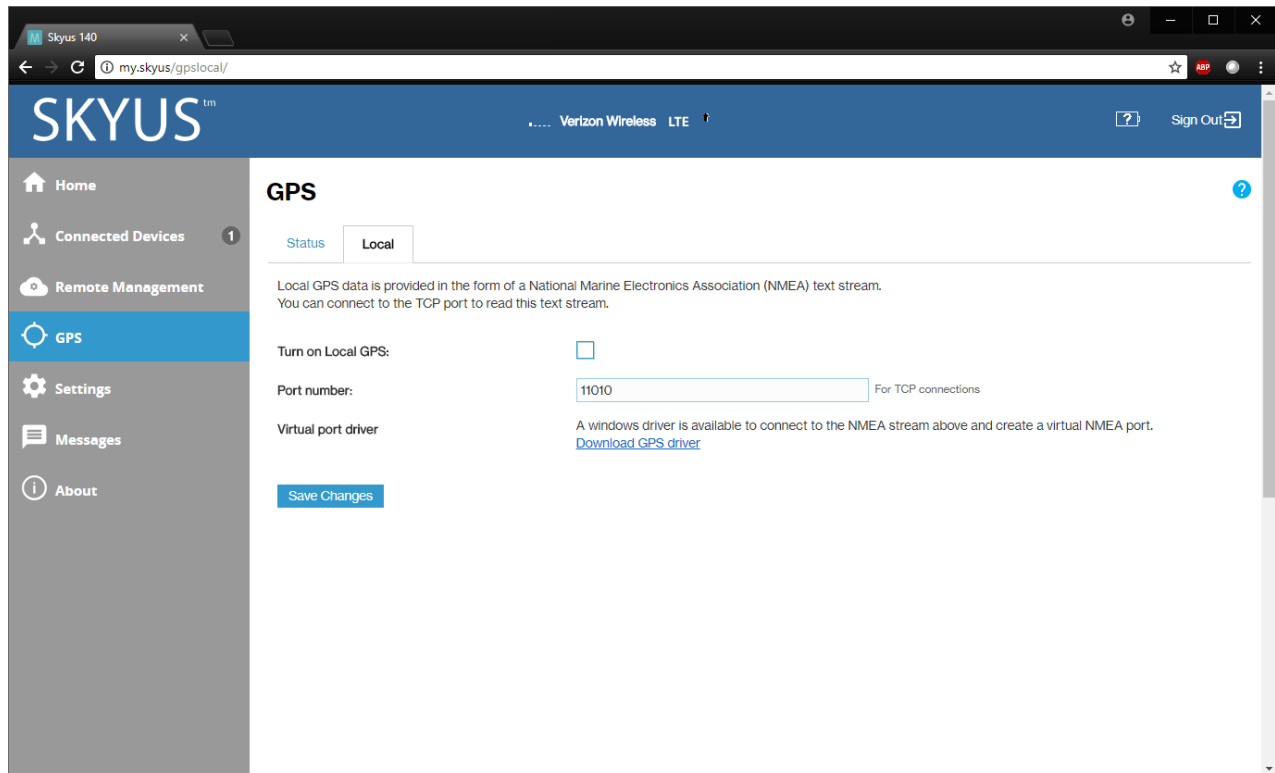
Skyus 140

my.skyus/gpslocal/

ABP

SKYUS tm

Verizon Wireless LTE

Sign Out

Home

Connected Devices 1

Remote Management

GPS

Settings

Messages

About

GPS

Status

Local

Local GPS data is provided in the form of a National Marine Electronics Association (NMEA) text stream.
You can connect to the TCP port to read this text stream.

Turn on Local GPS:

Port number: 11010 For TCP connections

Virtual port driver

A windows driver is available to connect to the NMEA stream above and create a virtual NMEA port.
Download GPS driver

Save Changes